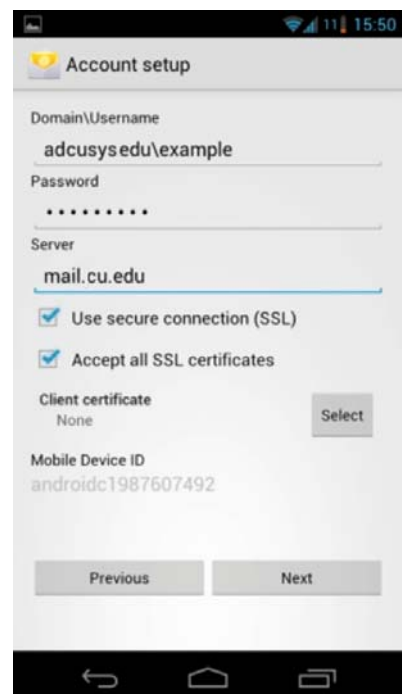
11 15:50

Account setup

Domain\Username

adcusysedu\example

Password

••••••••••

Server

mail.cu.edu

Use secure connection (SSL)

Accept all SSL certificates

Client certificate

None

Select

Mobile Device ID

androidc1987607492

Previous

Next